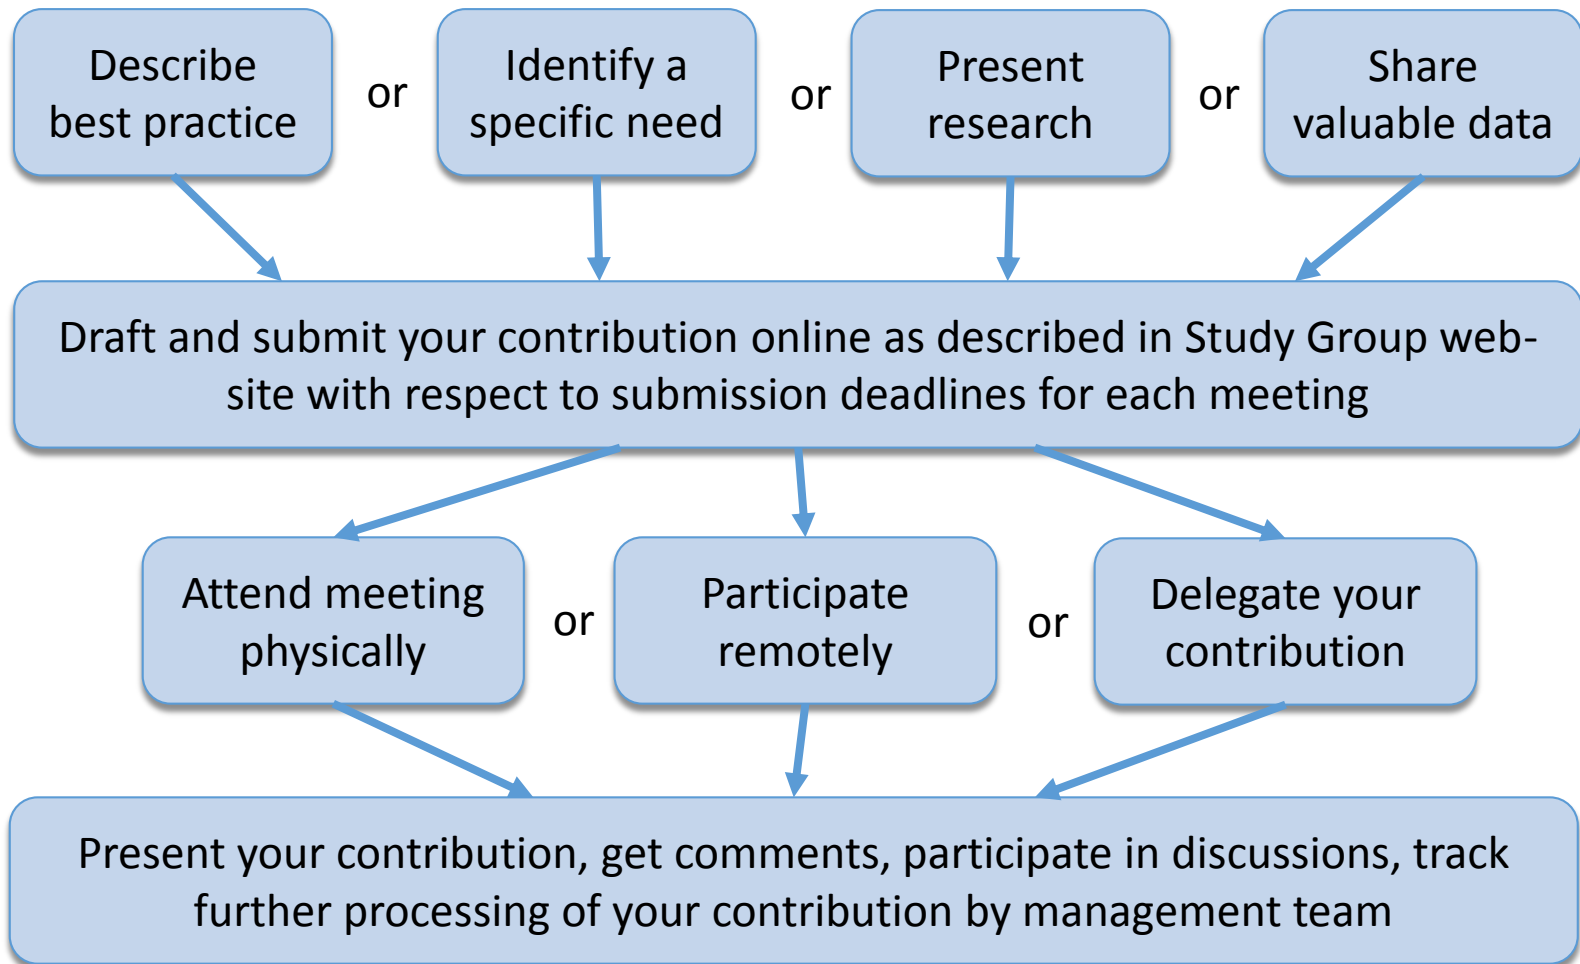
Describe best practice

or

Identify a specific need

or

Present research

or

Share valuable data

Draft and submit your contribution online as described in Study Group website with respect to submission deadlines for each meeting

Attend meeting physically

or

Participate remotely

or

Delegate your contribution

Present your contribution, get comments, participate in discussions, track further processing of your contribution by management team